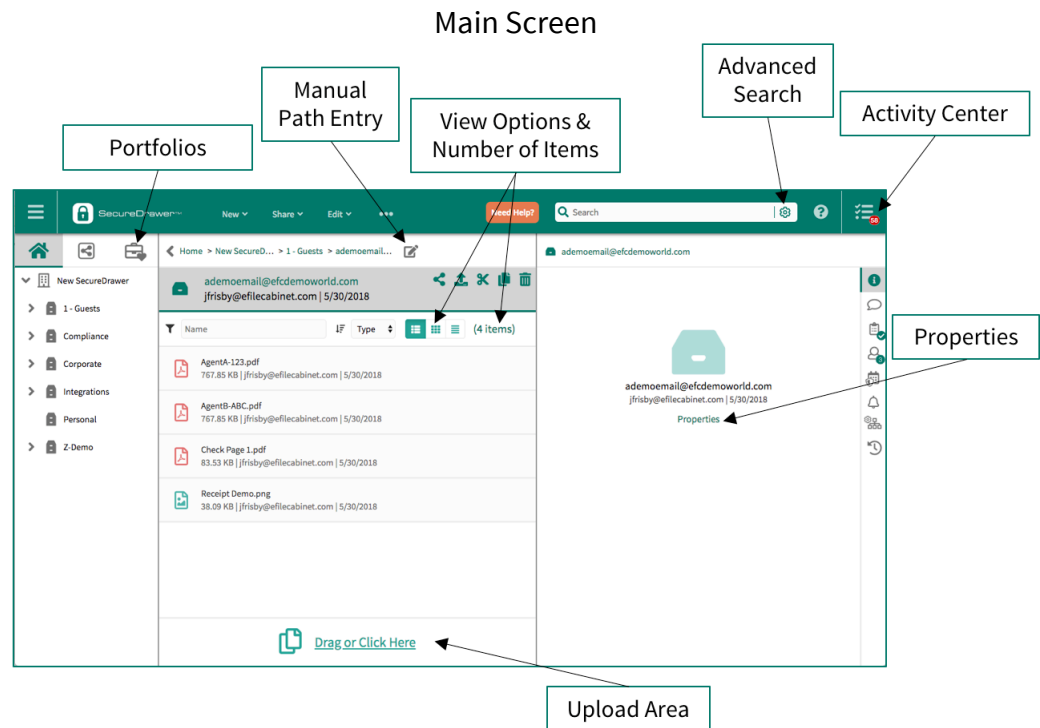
Main Screen

Advanced Search

Manual Path Entry

View Options & Number of Items

Activity Center

Portfolios

SecureDrawer™

New

Share

Edit

•••

Need Help?

Search

58

Home > New SecureD... > 1 - Guests > ademoemail...

ademoemail@efcdemoworld.com

New SecureDrawer

1 - Guests

Compliance

Corporate

Integrations

Personal

Z-Demo

ademoemail@efcdemoworld.com
jfrisby@efilecabinet.com | 5/30/2018

Name

Type

(4 items)

AgentA-123.pdf
767.85 KB | jfrisby@efilecabinet.com | 5/30/2018

AgentB-ABC.pdf
767.85 KB | jfrisby@efilecabinet.com | 5/30/2018

Check Page 1.pdf
83.53 KB | jfrisby@efilecabinet.com | 5/30/2018

Receipt Demo.png
38.09 KB | jfrisby@efilecabinet.com | 5/30/2018

Drag or Click Here

ademoemail@efcdemoworld.com
jfrisby@efilecabinet.com | 5/30/2018
Properties

Properties

Upload Area